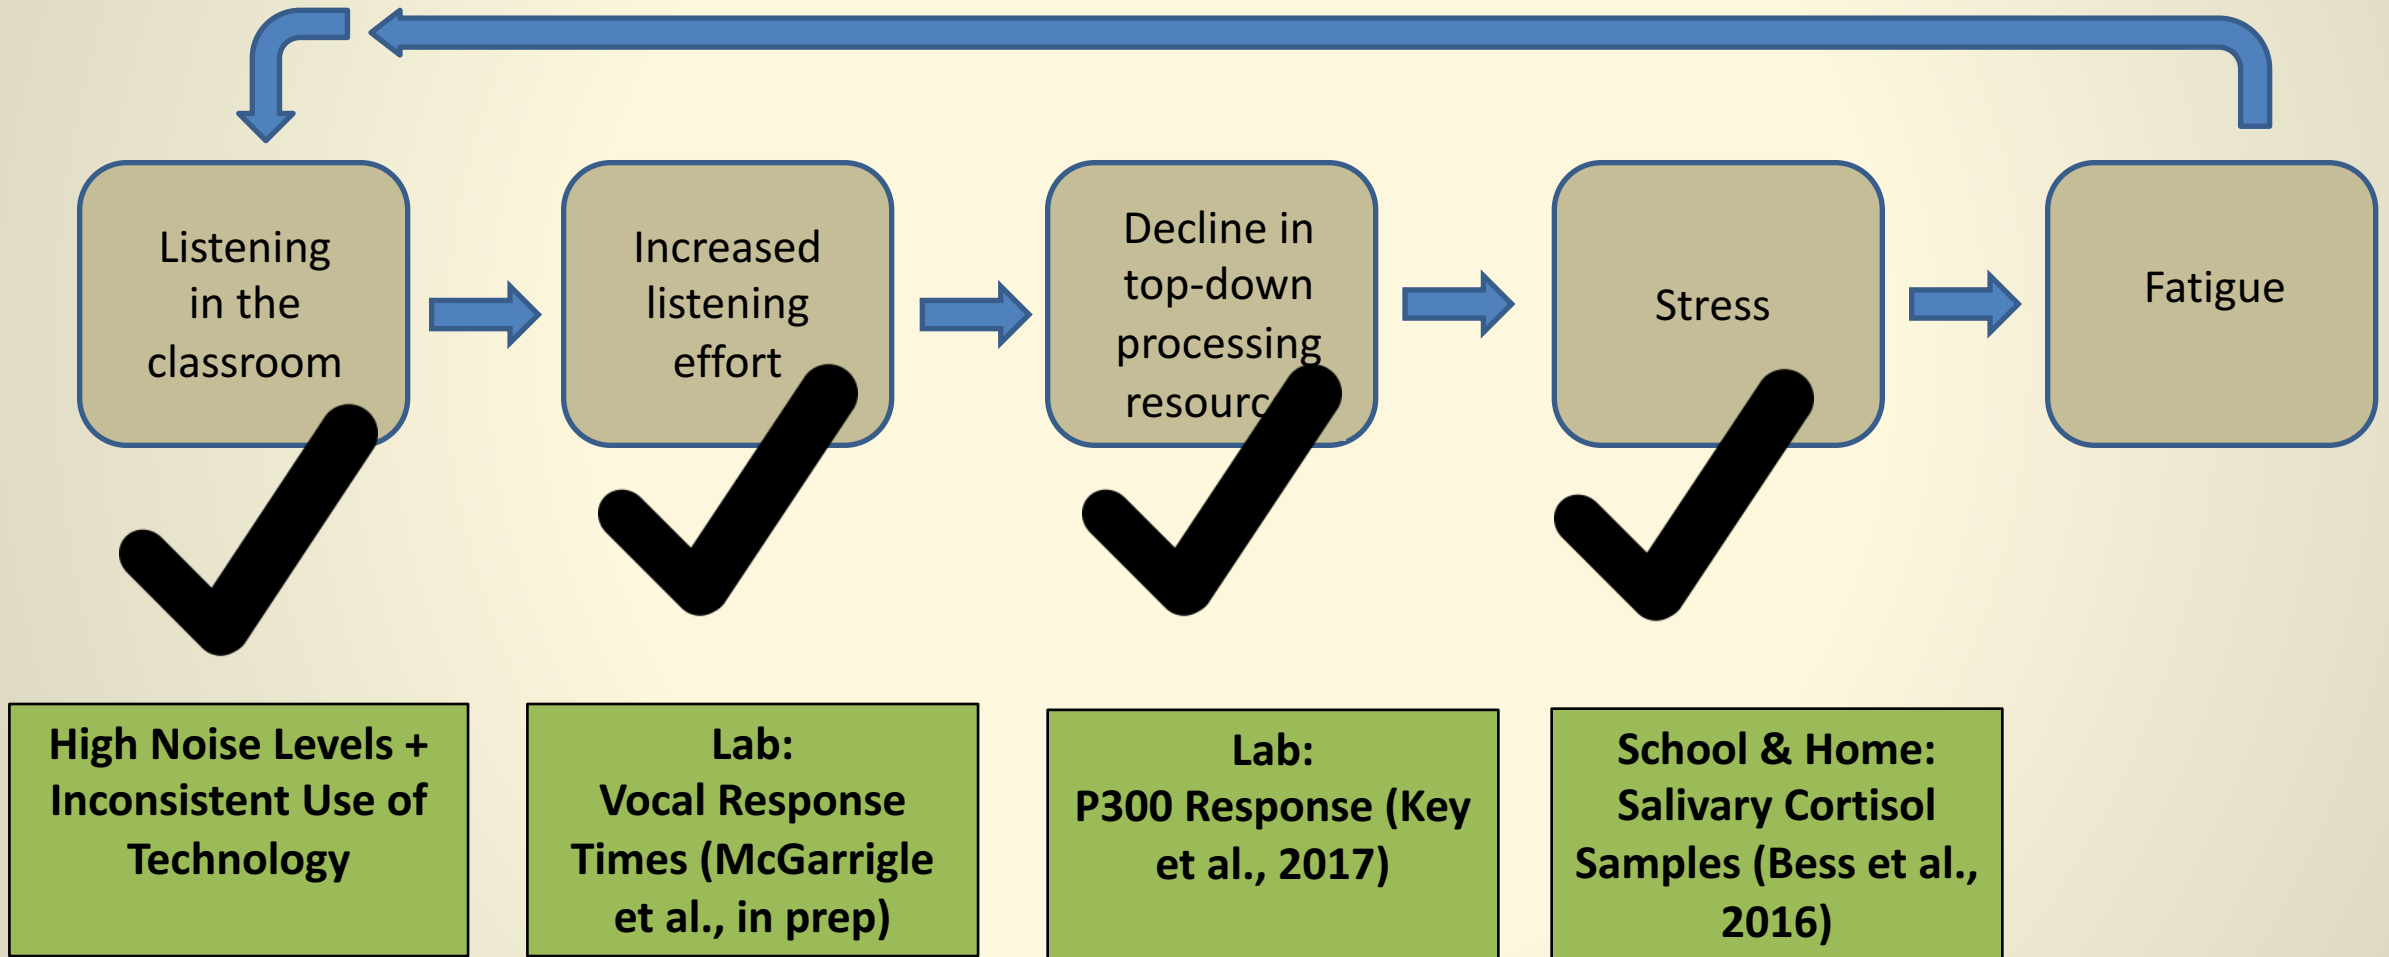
Listening in the classroom

Increased listening effort

Decline in top-down processing resourc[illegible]

Stress

Fatigue

High Noise Levels + Inconsistent Use of Technology

Lab:
Vocal Response Times (McGarrigle et al., in prep)

Lab:
P300 Response (Key et al., 2017)

School & Home:
Salivary Cortisol Samples (Bess et al., 2016)